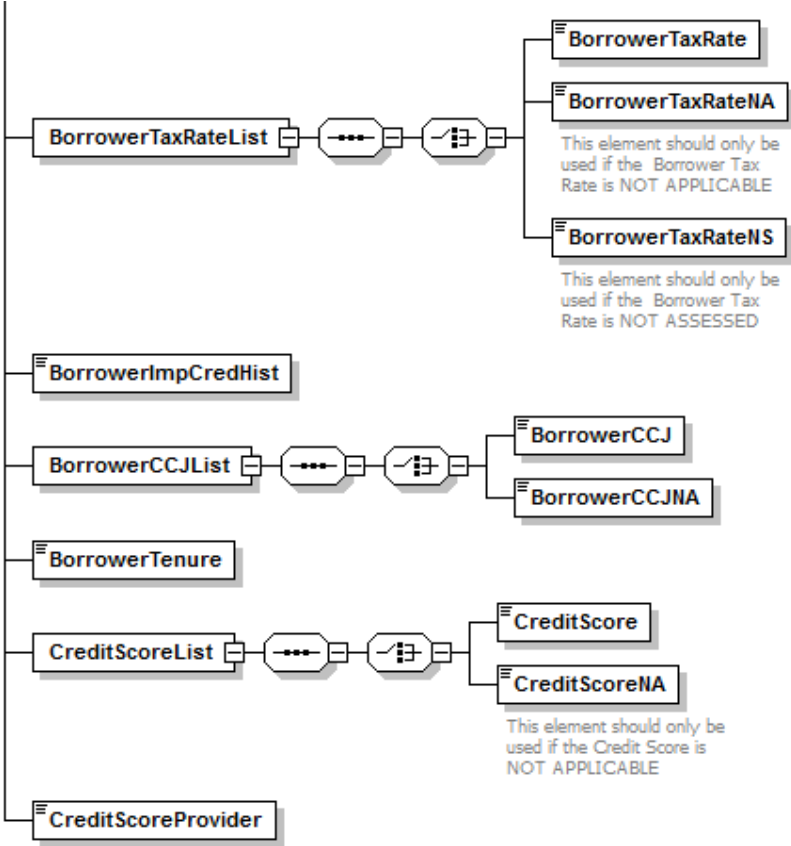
BorrowerTaxRateList

BorrowerTaxRate

BorrowerTaxRateNA

This element should only be used if the Borrower Tax Rate is NOT APPLICABLE

BorrowerTaxRateNS

This element should only be used if the Borrower Tax Rate is NOT ASSESSED

BorrowerImpCredHist

BorrowerCCJList

BorrowerCCJ

BorrowerCCJNA

BorrowerTenure

CreditScoreList

CreditScore

CreditScoreNA

This element should only be used if the Credit Score is NOT APPLICABLE

CreditScoreProvider